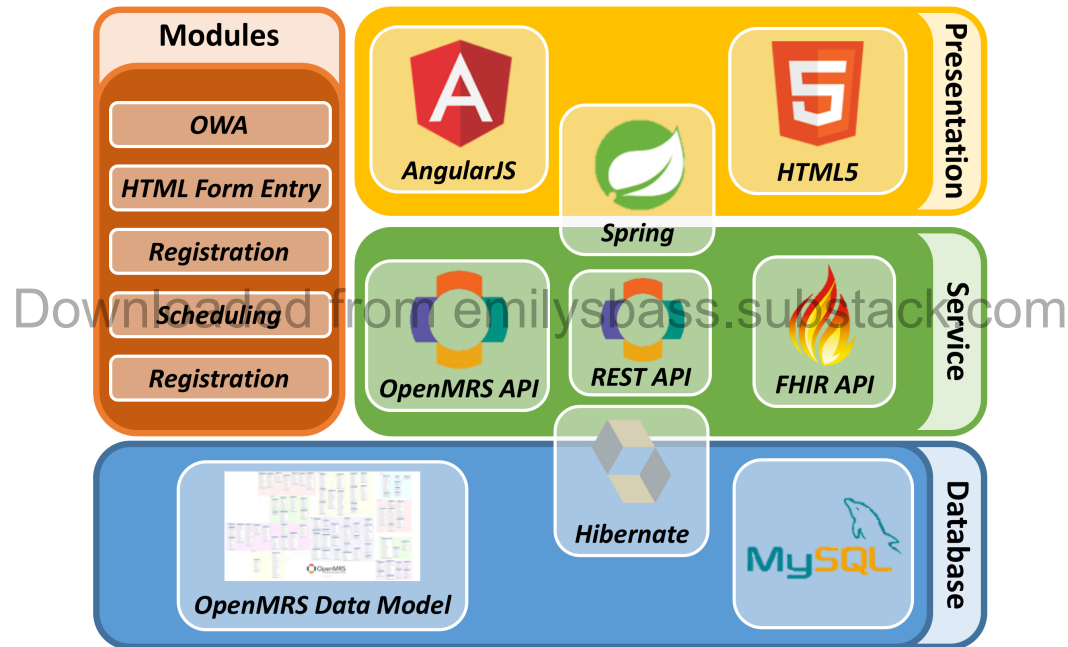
Modules

OWA

HTML Form Entry

Registration

Scheduling

Registration

A

AngularJS

5

HTML5

Presentation

Spring

OpenMRS API

REST API

FHIR API

Service

Downloaded from emilysbass.substack.com

OpenMRS

OpenMRS Data Model

Hibernate

MySQL

Database